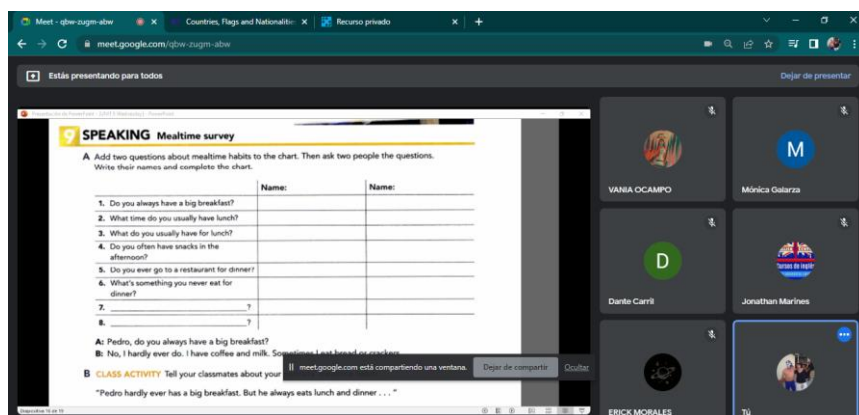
Meet - qbw-zugm-abw
Countries, Flags and Nationaliti
Recurso privado
meet.google.com/qbw-zugm-abw
Estás presentando para todos
Dejar de presentar

9 SPEAKING Mealtime survey

A Add two questions about mealtime habits to the chart. Then ask two people the questions. Write their names and complete the chart.

| | Name: | Name: |
|---|---|---|
| 1. Do you always have a big breakfast? | | |
| 2. What time do you usually have lunch? | | |
| 3. What do you usually have for lunch? | | |
| 4. Do you often have snacks in the afternoon? | | |
| 5. Do you ever go to a restaurant for dinner? | | |
| 6. What's something you never eat for dinner? | | |
| 7. ______________________? | | |
| 8. ______________________? | | |

A: Pedro, do you always have a big breakfast?
B: No, I hardly ever do. I have coffee and milk. Sometimes I eat bread or crackers.

B CLASS ACTIVITY Tell your classmates about your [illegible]

"Pedro hardly ever has a big breakfast. But he always eats lunch and dinner . . ."

meet.google.com está compartiendo una ventana.
Dejar de compartir
Ocultar

VANIA OCAMPO
M
Mónica Galarza
D
Dante Carril
Jonathan Marines
ERICK MORALES
Tú